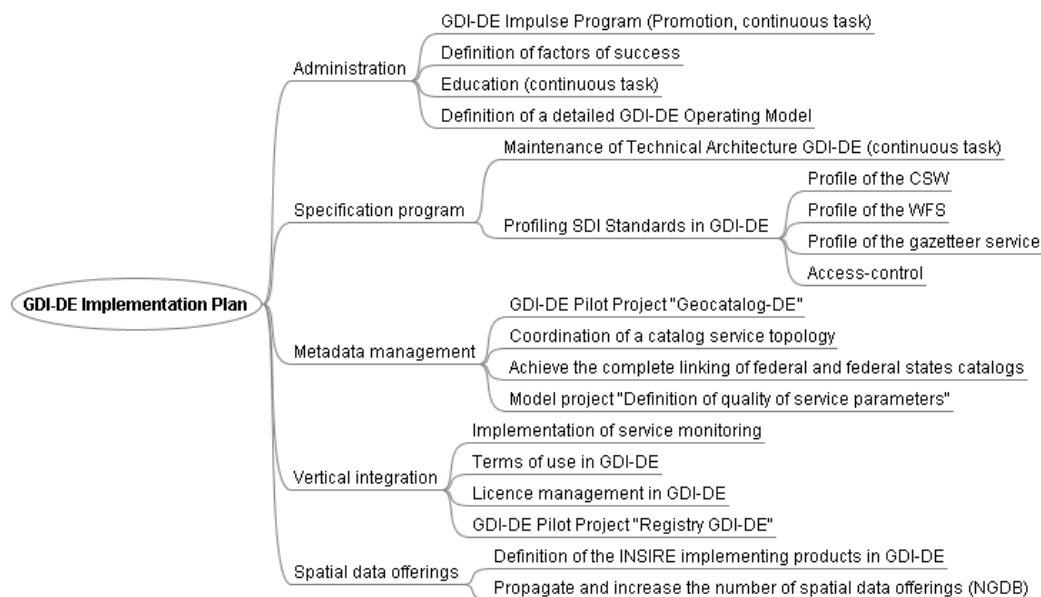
GDI-DE Implementation Plan

Administration
GDI-DE Impulse Program (Promotion, continuous task)
Definition of factors of success
Education (continuous task)
Definition of a detailed GDI-DE Operating Model

Specification program
Maintenance of Technical Architecture GDI-DE (continuous task)
Profiling SDI Standards in GDI-DE
Profile of the CSW
Profile of the WFS
Profile of the gazetteer service
Access-control

Metadata management
GDI-DE Pilot Project "Geocatalog-DE"
Coordination of a catalog service topology
Achieve the complete linking of federal and federal states catalogs
Model project "Definition of quality of service parameters"

Vertical integration
Implementation of service monitoring
Terms of use in GDI-DE
Licence management in GDI-DE
GDI-DE Pilot Project "Registry GDI-DE"

Spatial data offerings
Definition of the INSIRE implementing products in GDI-DE
Propagate and increase the number of spatial data offerings (NGDB)